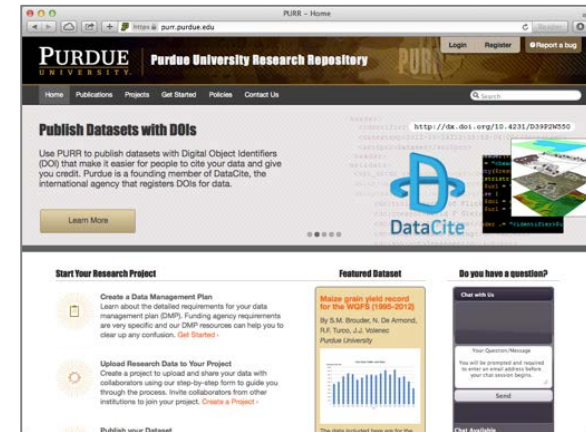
PURR – Home

https purr.purdue.edu

Reader

PURDUE UNIVERSITY

Purdue University Research Repository

Login Register Report a bug

Home Publications Projects Get Started Policies Contact Us

Search

Publish Datasets with DOIs

Use PURR to publish datasets with Digital Object Identifiers (DOI) that make it easier for people to cite your data and give you credit. Purdue is a founding member of DataCite, the international agency that registers DOIs for data.

http://dx.doi.org/10.4231/D3992W550

DataCite

Learn More

Start Your Research Project

Create a Data Management Plan

Learn about the detailed requirements for your data management plan (DMP). Funding agency requirements are very specific and our DMP resources can help you to clear up any confusion. Get Started ›

Upload Research Data to Your Project

Create a project to upload and share your data with collaborators using our step-by-step form to guide you through the process. Invite collaborators from other institutions to join your project. Create a Project ›

Publish your Dataset

Featured Dataset

Maize grain yield record for the WQFS (1995-2012)

By S.M. Brouder, N. De Armond, R.F. Turco, J.J. Volenec

Purdue University

Do you have a question?

Chat with Us

Your Question/Message

You will be prompted and required to enter an email address before your chat session begins.

Send

Chat Available